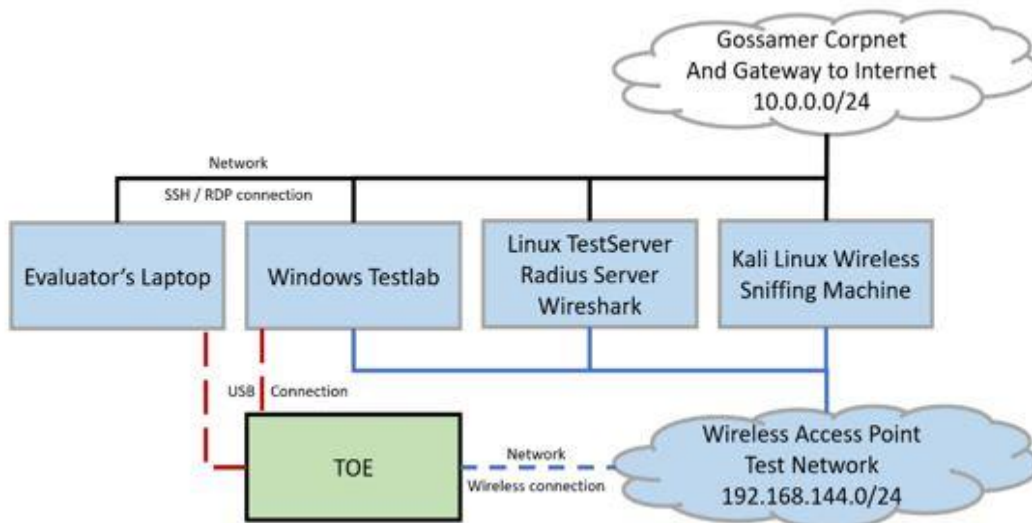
Gossamer Corpnet
And Gateway to Internet
10.0.0.0/24

Network

SSH / RDP connection

Evaluator's Laptop

Windows Testlab

Linux TestServer
Radius Server
Wireshark

Kali Linux Wireless
Sniffing Machine

USB Connection

TOE

Network

Wireless connection

Wireless Access Point
Test Network
192.168.144.0/24